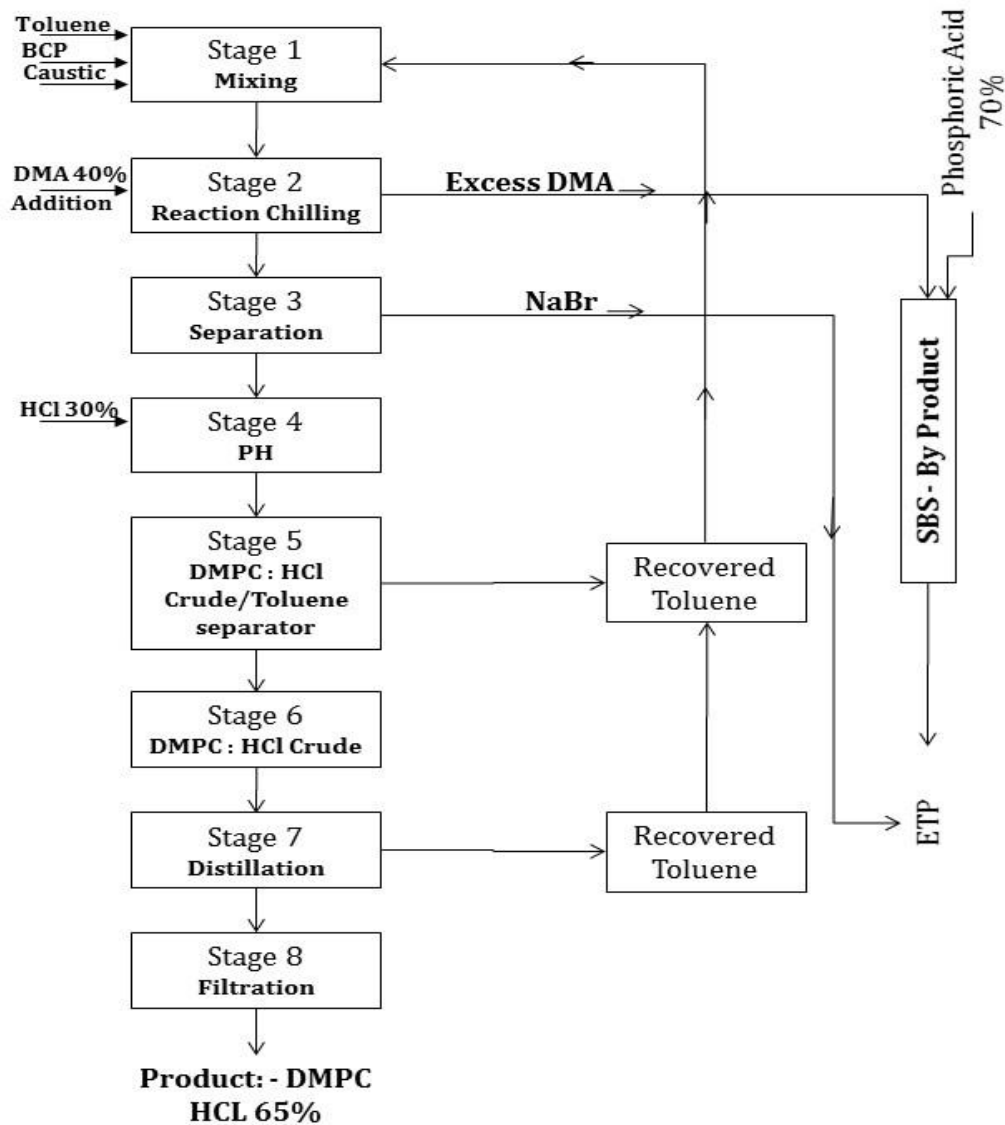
Toluene
BCP
Caustic

Stage 1
Mixing

DMA 40%
Addition

Stage 2
Reaction Chilling

Excess DMA

Phosphoric Acid
70%

Stage 3
Separation

NaBr

HCl 30%

Stage 4
PH

SBS - By Product

Stage 5
DMPC : HCl
Crude/Toluene
separator

Recovered
Toluene

Stage 6
DMPC : HCl Crude

Stage 7
Distillation

Recovered
Toluene

ETP

Stage 8
Filtration

Product: - DMPC
HCL 65%